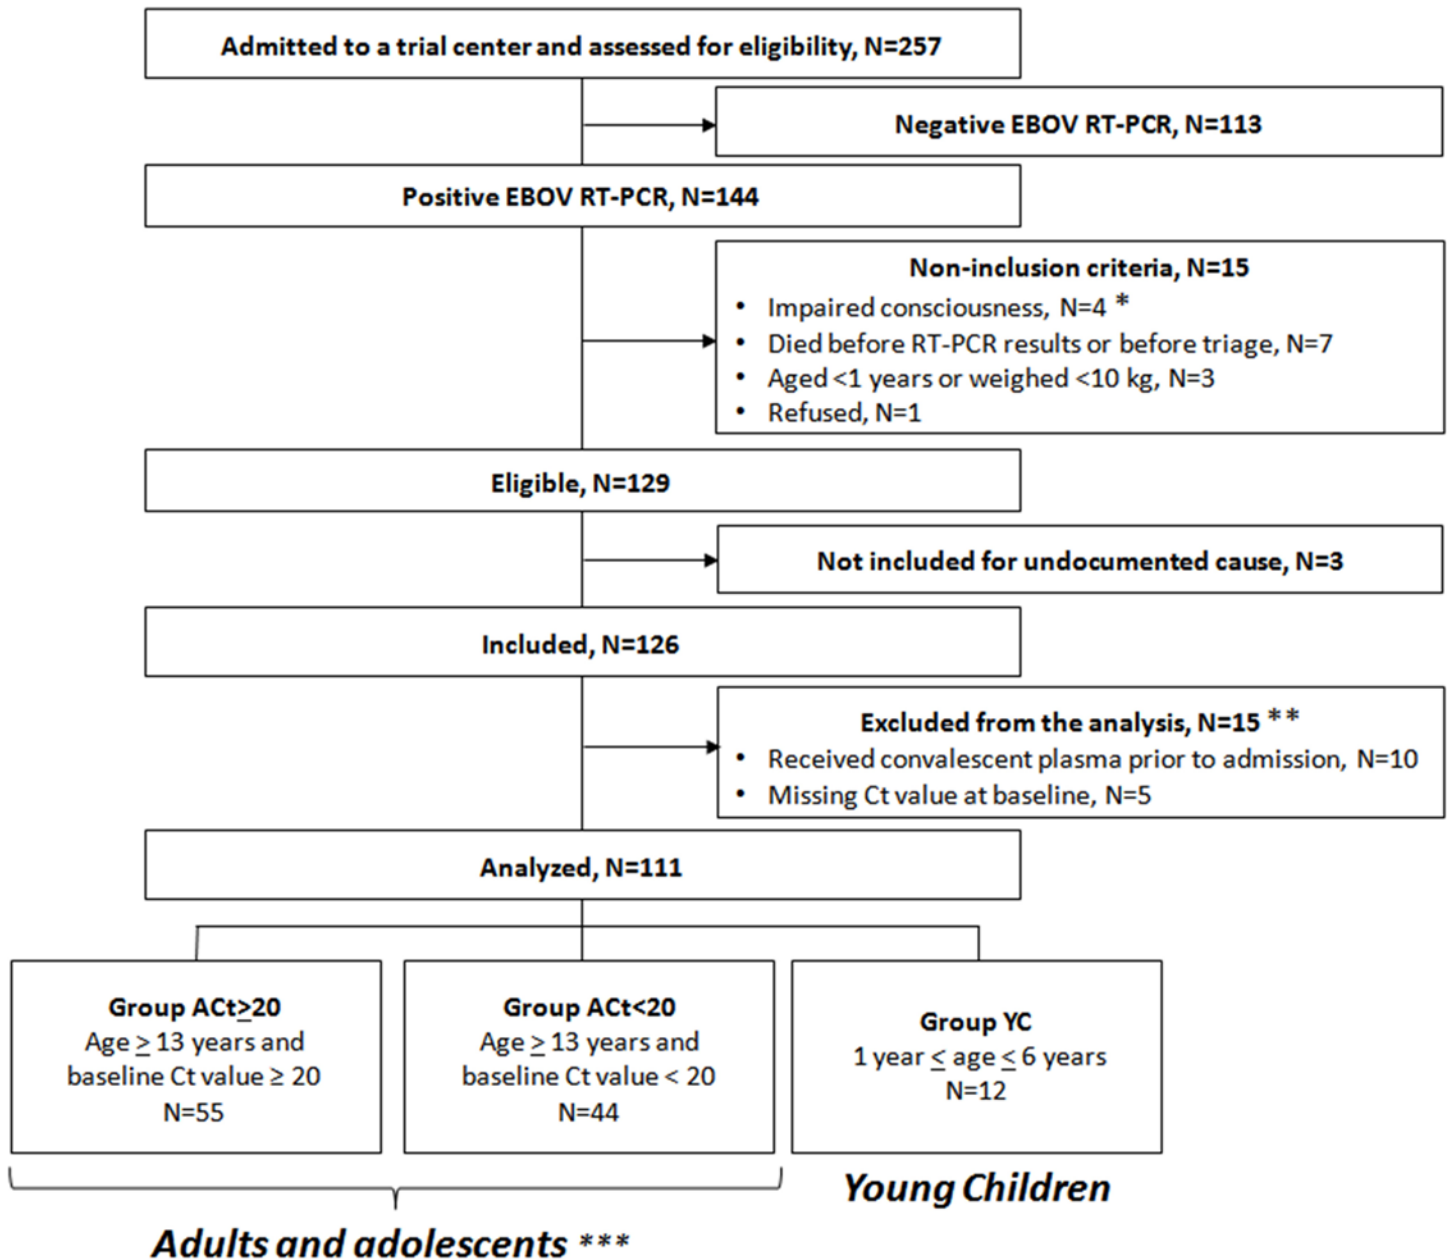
Admitted to a trial center and assessed for eligibility, N=257

Negative EBOV RT-PCR, N=113

Positive EBOV RT-PCR, N=144

Non-inclusion criteria, N=15
• Impaired consciousness, N=4 *
• Died before RT-PCR results or before triage, N=7
• Aged <1 years or weighed <10 kg, N=3
• Refused, N=1

Eligible, N=129

Not included for undocumented cause, N=3

Included, N=126

Excluded from the analysis, N=15 **
• Received convalescent plasma prior to admission, N=10
• Missing Ct value at baseline, N=5

Analyzed, N=111

Group ACt$\geq$20
Age $\geq$ 13 years and baseline Ct value $\geq$ 20
N=55

Group ACt<20
Age $\geq$ 13 years and baseline Ct value < 20
N=44

Group YC
1 year $\leq$ age $\leq$ 6 years
N=12

Young Children

Adults and adolescents ***